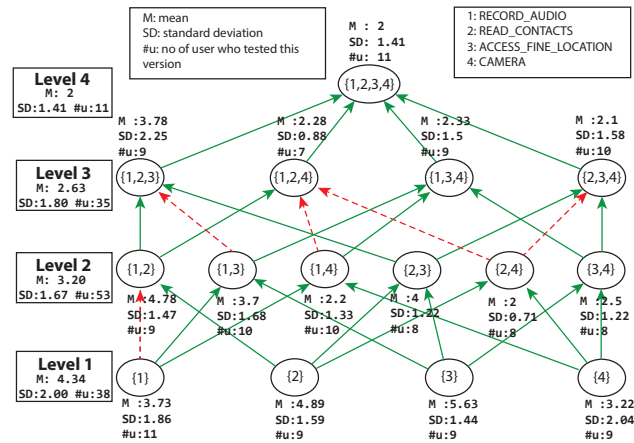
M: mean
SD: standard deviation
#u: no of user who tested this version

1: RECORD_AUDIO
2: READ_CONTACTS
3: ACCESS_FINE_LOCATION
4: CAMERA

M : 2
SD: 1.41
#u: 11

{1,2,3,4}

Level 4
M: 2
SD:1.41 #u:11

M :3.78
SD:2.25
#u:9

M :2.28
SD:0.88
#u:7

M :2.33
SD:1.5
#u:9

M :2.1
SD:1.58
#u:10

Level 3
M: 2.63
SD:1.80 #u:35

{1,2,3}

{1,2,4}

{1,3,4}

{2,3,4}

Level 2
M: 3.20
SD:1.67 #u:53

{1,2}

{1,3}

{1,4}

{2,3}

{2,4}

{3,4}

M :4.78
SD:1.47
#u:9

M :3.7
SD:1.68
#u:10

M :2.2
SD:1.33
#u:10

M :4
SD:1.22
#u:8

M :2
SD:0.71
#u:8

M :2.5
SD:1.22
#u:8

Level 1
M: 4.34
SD:2.00 #u:38

{1}

{2}

{3}

{4}

M :3.73
SD:1.86
#u:11

M :4.89
SD:1.59
#u:9

M :5.63
SD:1.44
#u:9

M :3.22
SD:2.04
#u:9